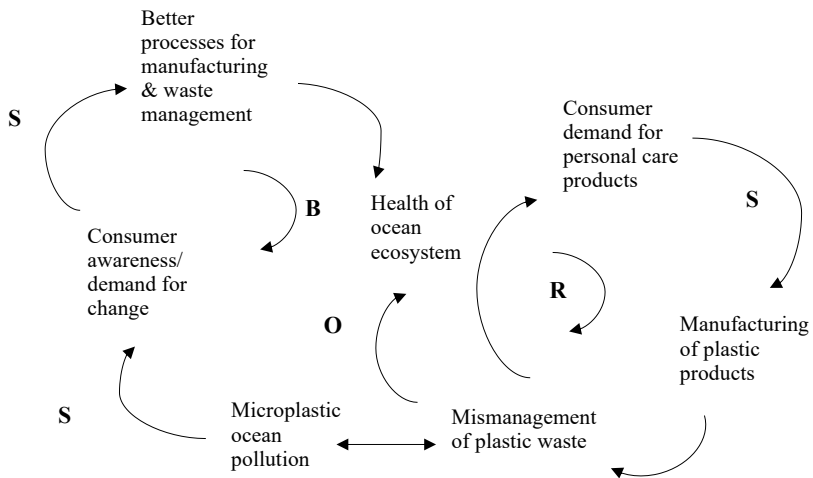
Better processes for manufacturing & waste management

S

Consumer demand for personal care products

B

Health of ocean ecosystem

S

Consumer awareness/ demand for change

R

O

Manufacturing of plastic products

S

Microplastic ocean pollution

Mismanagement of plastic waste